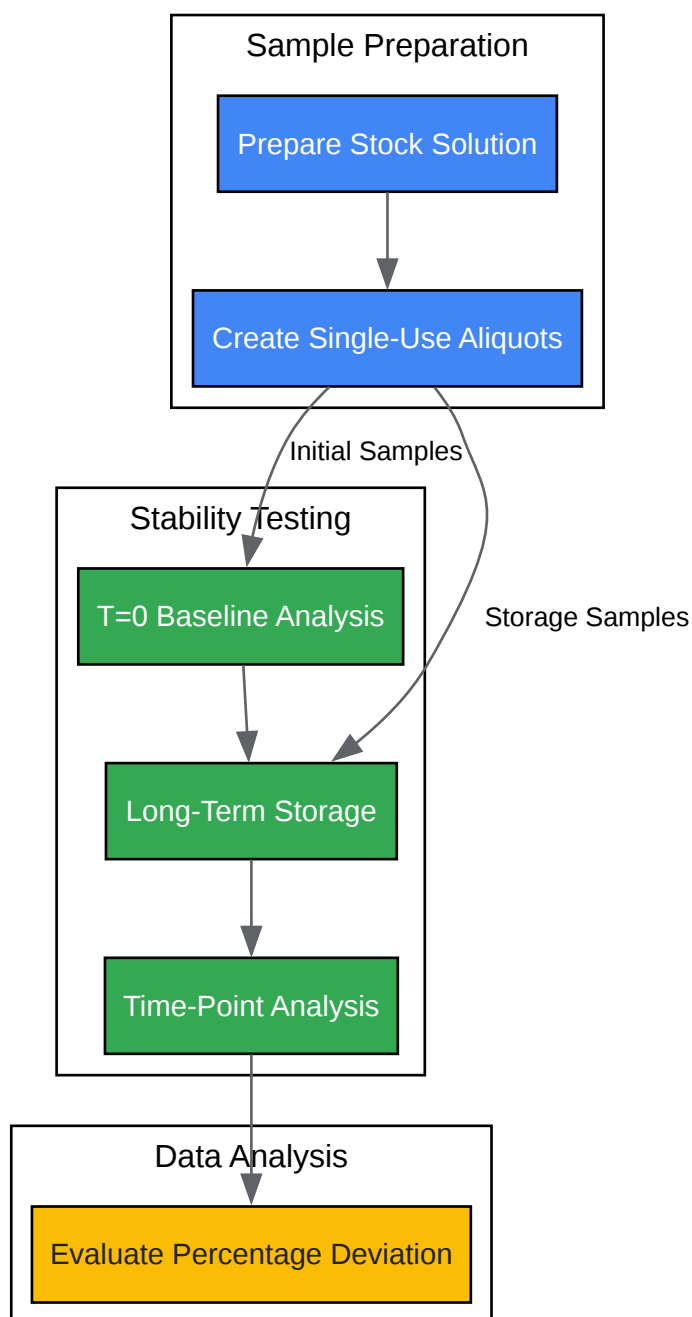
Sample Preparation

Prepare Stock Solution

Create Single-Use Aliquots

Initial Samples

Storage Samples

Stability Testing

T=0 Baseline Analysis

Long-Term Storage

Time-Point Analysis

Data Analysis

Evaluate Percentage Deviation